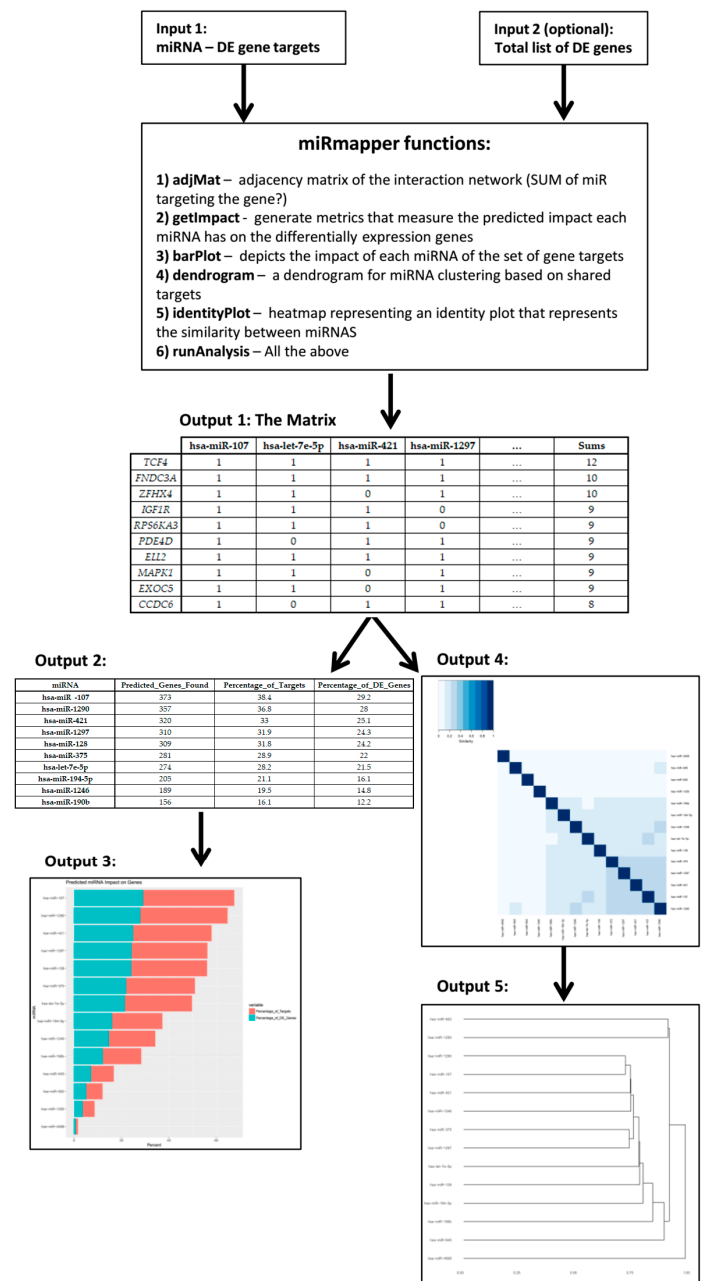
Input 1:
miRNA – DE gene targets

Input 2 (optional):
Total list of DE genes

miRmapper functions:

1) adjMat – adjacency matrix of the interaction network (SUM of miR targeting the gene?)
2) getImpact - generate metrics that measure the predicted impact each miRNA has on the differentially expression genes
3) barPlot - depicts the impact of each miRNA of the set of gene targets
4) dendrogram – a dendrogram for miRNA clustering based on shared targets
5) identityPlot – heatmap representing an identity plot that represents the similarity between miRNAS
6) runAnalysis – All the above

Output 1: The Matrix

| | hsa-miR-107 | hsa-let-7e-5p | hsa-miR-421 | hsa-miR-1297 | … | Sums |
|---|---|---|---|---|---|---|
| TCF4 | 1 | 1 | 1 | 1 | … | 12 |
| FNDC3A | 1 | 1 | 1 | 1 | … | 10 |
| ZFHX4 | 1 | 1 | 0 | 1 | … | 10 |
| IGF1R | 1 | 1 | 1 | 0 | … | 9 |
| RPS6KA3 | 1 | 1 | 1 | 0 | … | 9 |
| PDE4D | 1 | 0 | 1 | 1 | … | 9 |
| ELL2 | 1 | 1 | 1 | 1 | … | 9 |
| MAPK1 | 1 | 1 | 0 | 1 | … | 9 |
| EXOC5 | 1 | 1 | 0 | 1 | … | 9 |
| CCDC6 | 1 | 0 | 1 | 1 | … | 8 |

Output 2:

| miRNA | Predicted_Genes_Found | Percentage_of_Targets | Percentage_of_DE_Genes |
|---|---|---|---|
| hsa-miR -107 | 373 | 38.4 | 29.2 |
| hsa-miR-1290 | 357 | 36.8 | 28 |
| hsa-miR-421 | 320 | 33 | 25.1 |
| hsa-miR-1297 | 310 | 31.9 | 24.3 |
| hsa-miR-128 | 309 | 31.8 | 24.2 |
| hsa-miR-375 | 281 | 28.9 | 22 |
| hsa-let-7e-5p | 274 | 28.2 | 21.5 |
| hsa-miR-194-5p | 205 | 21.1 | 16.1 |
| hsa-miR-1246 | 189 | 19.5 | 14.8 |
| hsa-miR-190b | 156 | 16.1 | 12.2 |

Output 4:

0 0.2 0.4 0.6 0.8 1
Similarity

Output 3:

Predicted miRNA Impact on Genes

miRNA

variable
Percentage_of_Targets
Percentage_of_DE_Genes

0 20 40
Percent

Output 5:

0.00 0.25 0.50 0.75 1.00